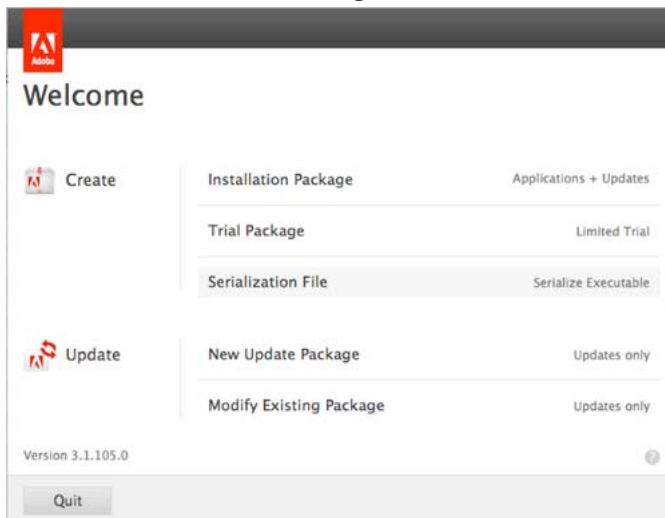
Adobe

Welcome

Create

Installation Package Applications + Updates

Trial Package Limited Trial

Serialization File Serialize Executable

Update

New Update Package Updates only

Modify Existing Package Updates only

Version 3.1.105.0

Quit